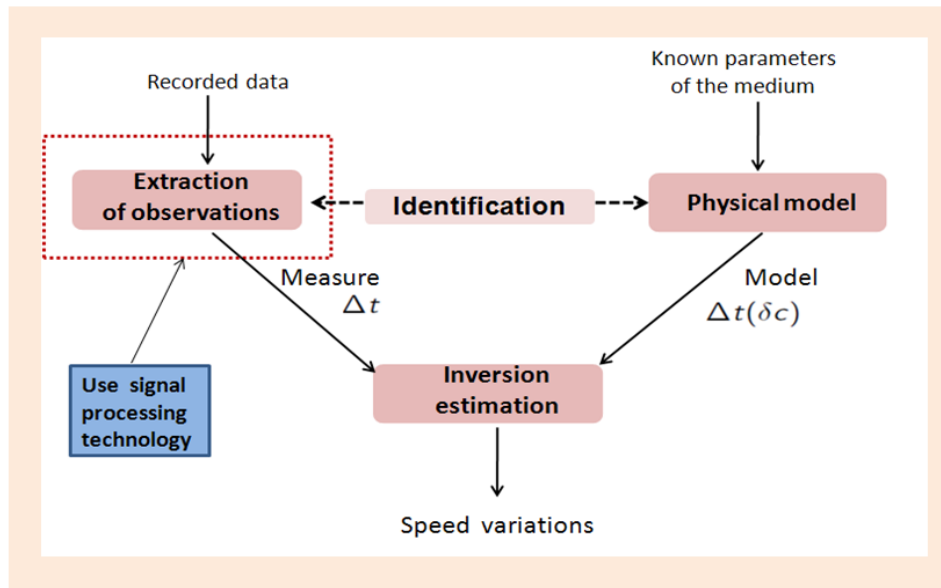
Recorded data

Known parameters of the medium

Extraction of observations

Identification

Physical model

Measure $\Delta t$

Model $\Delta t(\delta c)$

Use signal processing technology

Inversion estimation

Speed variations